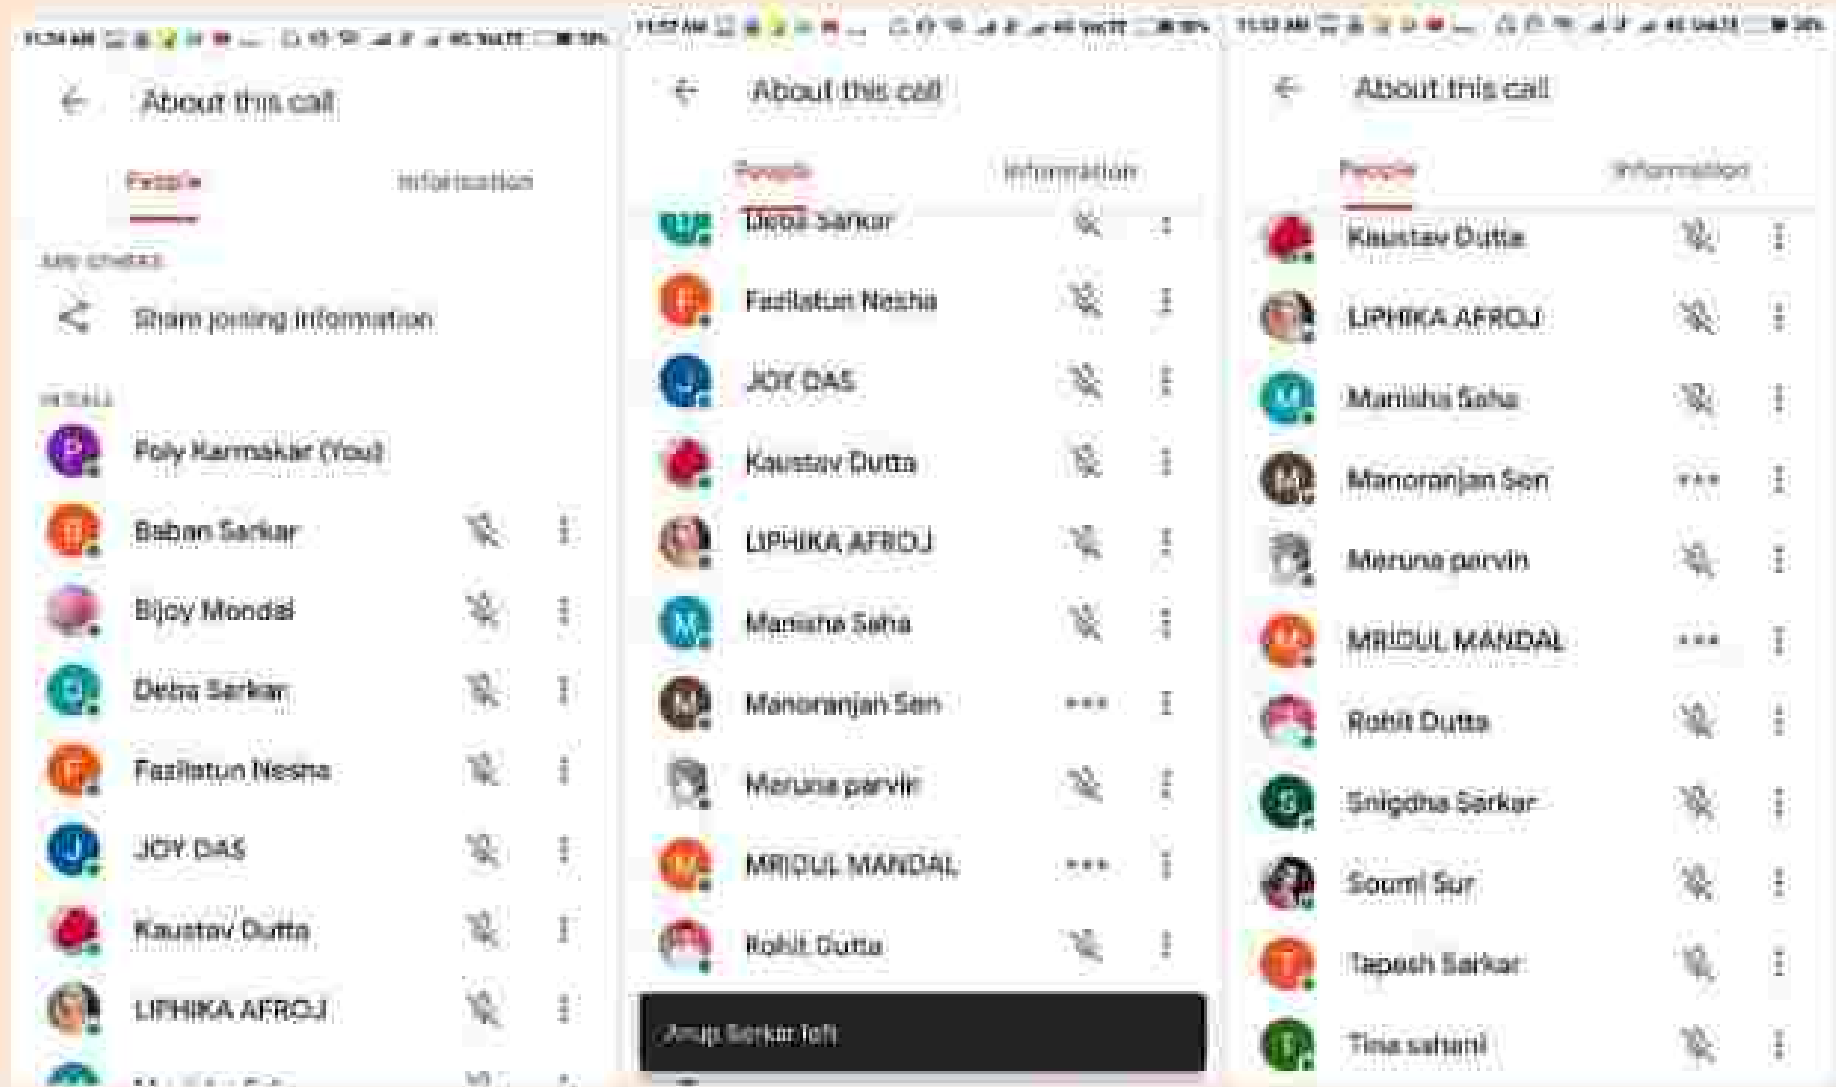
About this call

People Information

ADD OTHERS

Share joining information

IN CALL

P Poly Karmakar (You)

B Baban Sarkar

Bijoy Mondal

D Debs Sarkar

F Fazilatun Nesha

J JOY DAS

Kaustav Dutta

LIPHIKA AFROJ

About this call

People Information

Debs Sarkar

F Fazilatun Nesha

J JOY DAS

Kaustav Dutta

LIPHIKA AFROJ

M Manisha Saha

M Manoranjan Sen

Meruna parvin

M MRIDUL MANDAL

Rohit Dutta

Anup Sarkar left

About this call

People Information

Kaustav Dutta

LIPHIKA AFROJ

M Manisha Saha

M Manoranjan Sen

Meruna parvin

M MRIDUL MANDAL

Rohit Dutta

S Snigdha Sarkar

Soumi Sur

T Tapash Sarkar

T Tina saluni